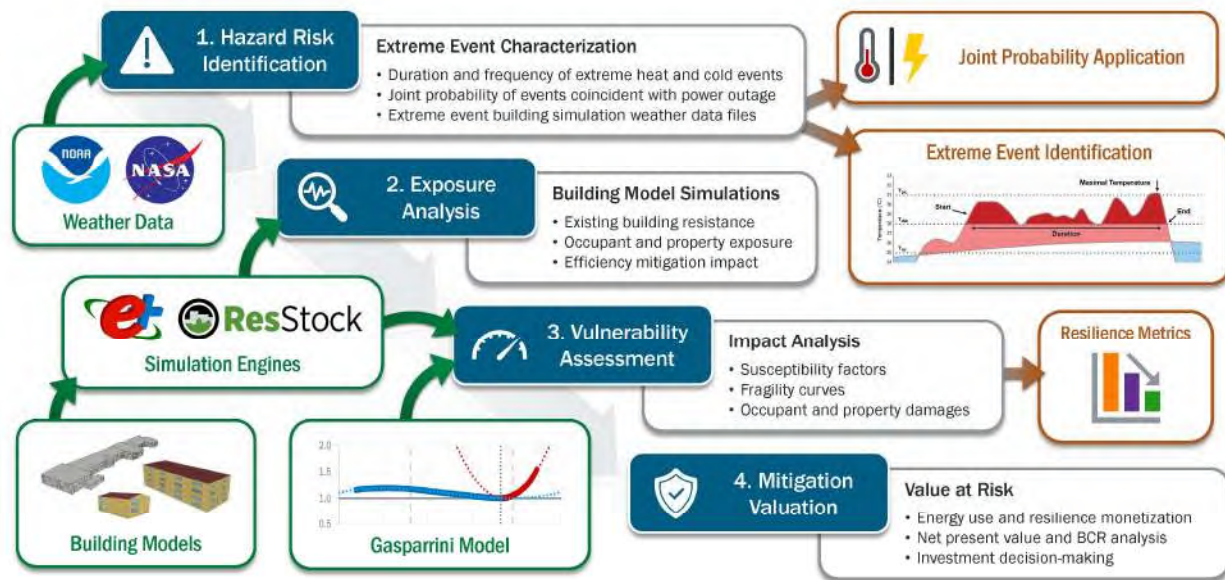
1. Hazard Risk Identification

Extreme Event Characterization
• Duration and frequency of extreme heat and cold events
• Joint probability of events coincident with power outage
• Extreme event building simulation weather data files

Joint Probability Application

NOAA NASA
Weather Data

Extreme Event Identification
Maximal Temperature
Start
End
Duration
Temperature (°C)

2. Exposure Analysis

Building Model Simulations
• Existing building resistance
• Occupant and property exposure
• Efficiency mitigation impact

ResStock
Simulation Engines

3. Vulnerability Assessment

Impact Analysis
• Susceptibility factors
• Fragility curves
• Occupant and property damages

Resilience Metrics

2.0
1.5
1.0
0.5

Building Models

Gasparrini Model

4. Mitigation Valuation

Value at Risk
• Energy use and resilience monetization
• Net present value and BCR analysis
• Investment decision-making